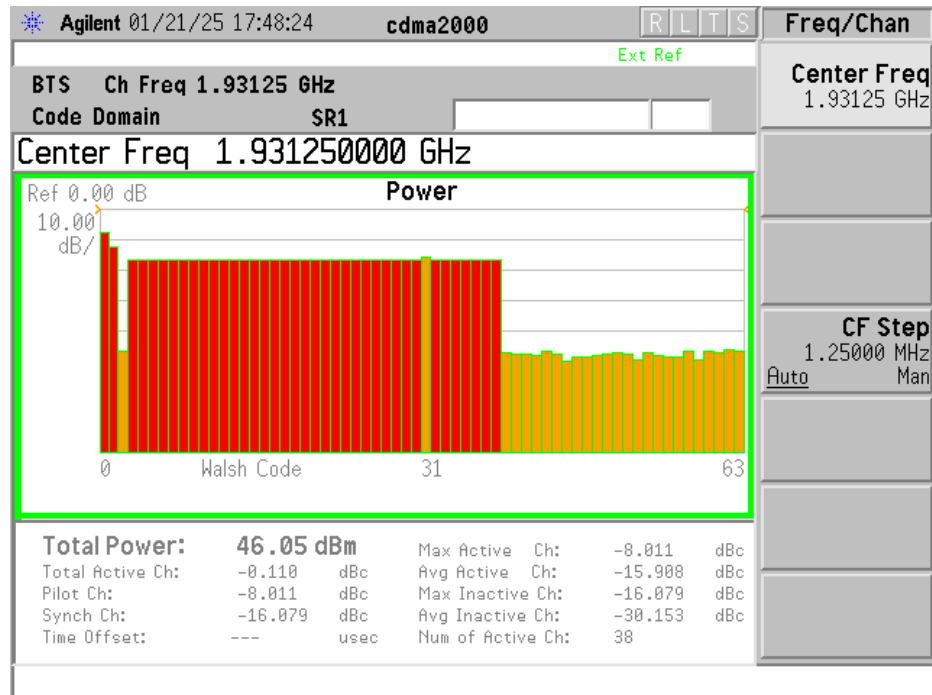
Agilent 01/21/25 17:48:24 cdma2000 R L T S

Freq/Chan

Ext Ref

BTS Ch Freq 1.93125 GHz

Code Domain SR1

Center Freq
1.93125 GHz

Center Freq 1.931250000 GHz

Ref 0.00 dB Power

10.00 dB/

0 Walsh Code 31 63

CF Step
1.25000 MHz
Auto Man

| Total Power: | 46.05 dBm | | Max Active Ch: | -8.011 | dBc |
|---|---|---|---|---|---|
| Total Active Ch: | -0.110 | dBc | Avg Active Ch: | -15.908 | dBc |
| Pilot Ch: | -8.011 | dBc | Max Inactive Ch: | -16.079 | dBc |
| Synch Ch: | -16.079 | dBc | Avg Inactive Ch: | -30.153 | dBc |
| Time Offset: | --- | usec | Num of Active Ch: | 38 | |